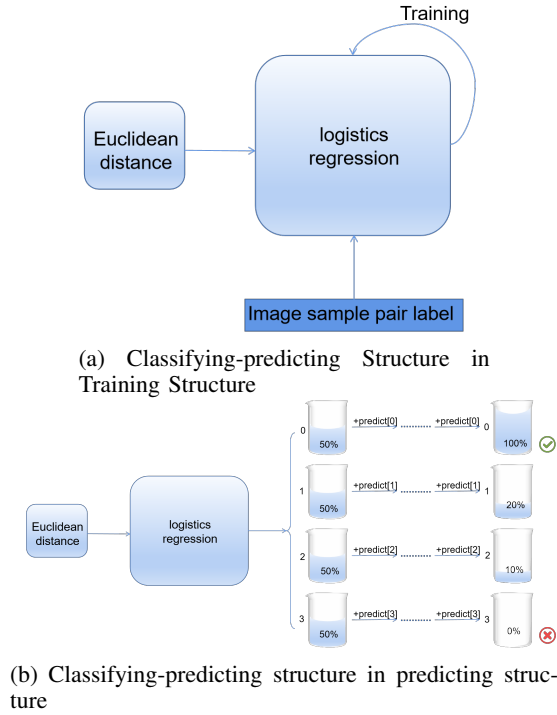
Training

Euclidean distance

logistics regression

Image sample pair label

(a) Classifying-predicting Structure in Training Structure

Euclidean distance

logistics regression

0 50% +predict[0] +predict[0] 0 100%

1 50% +predict[1] +predict[1] 1 20%

2 50% +predict[2] +predict[2] 2 10%

3 50% +predict[3] +predict[3] 3 0%

(b) Classifying-predicting structure in predicting structure